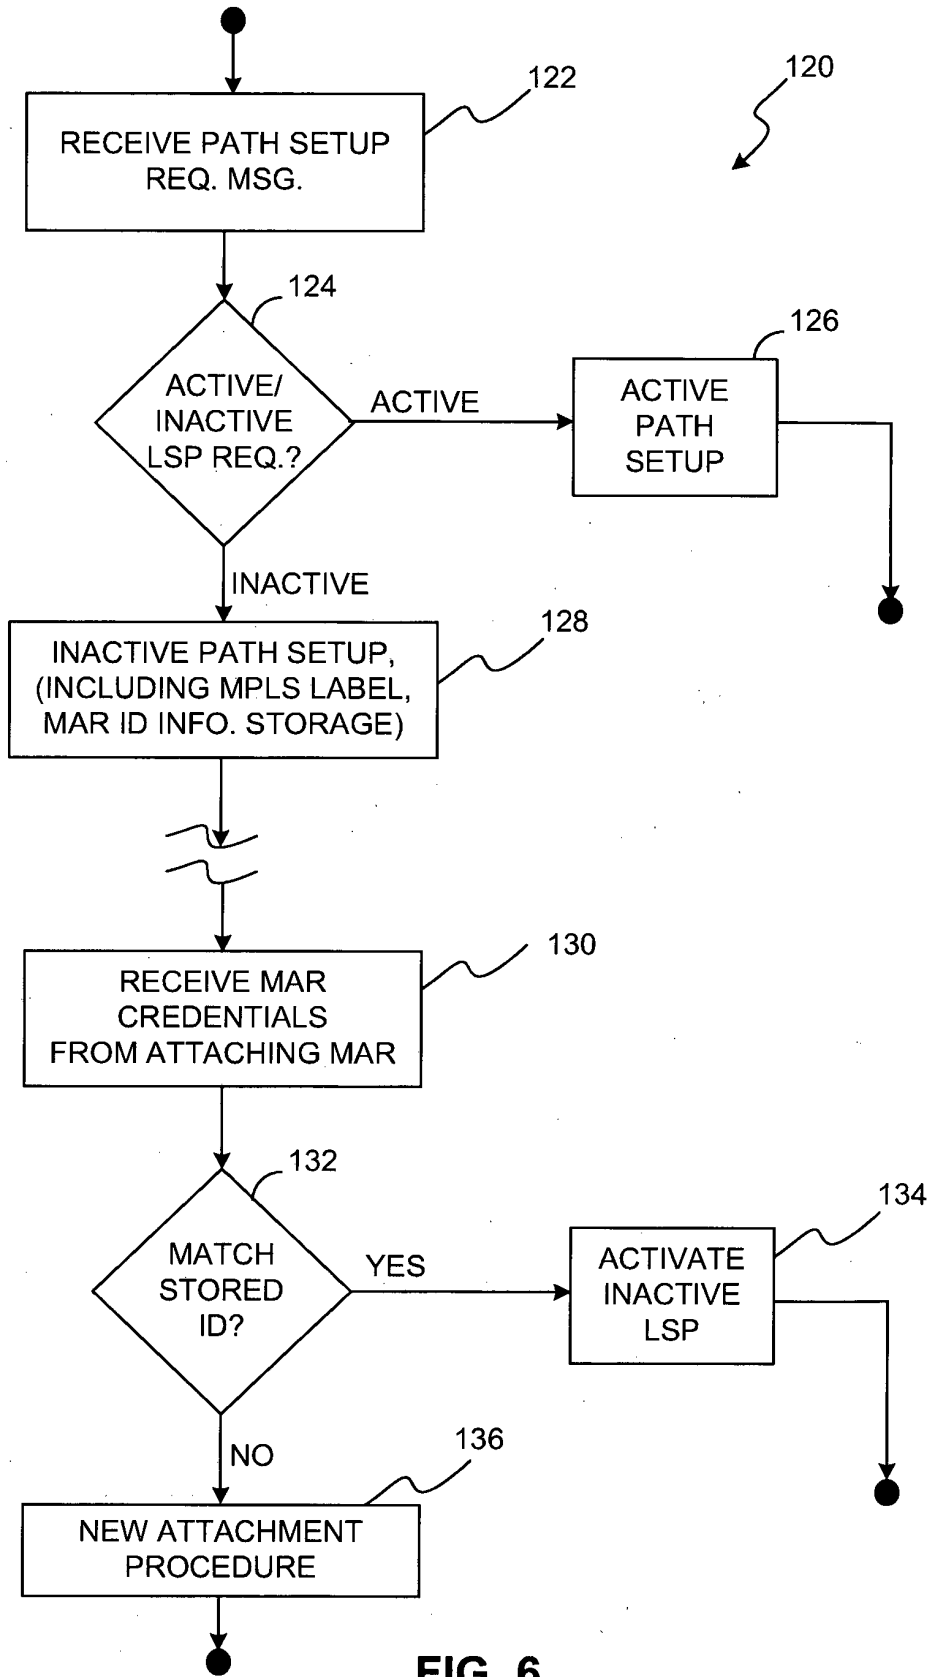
122

120

RECEIVE PATH SETUP REQ. MSG.

124

ACTIVE/ INACTIVE LSP REQ.?

ACTIVE

126

ACTIVE PATH SETUP

INACTIVE

128

INACTIVE PATH SETUP, (INCLUDING MPLS LABEL, MAR ID INFO. STORAGE)

130

RECEIVE MAR CREDENTIALS FROM ATTACHING MAR

132

MATCH STORED ID?

YES

134

ACTIVATE INACTIVE LSP

NO

136

NEW ATTACHMENT PROCEDURE

FIG. 6